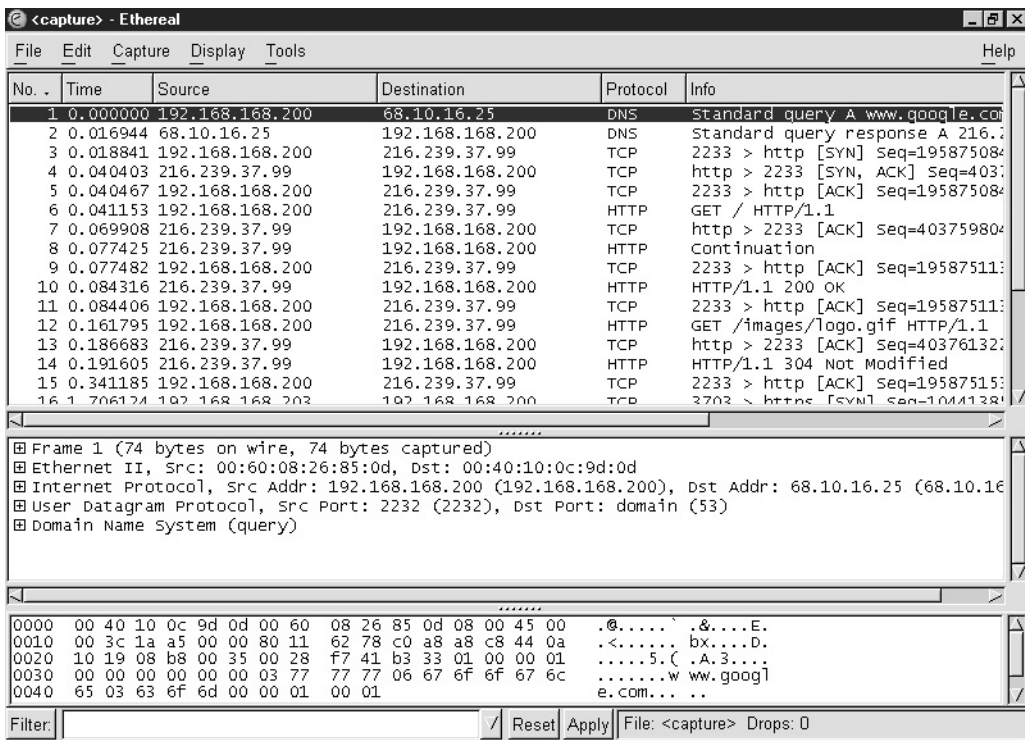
<capture> - Ethereal

File Edit Capture Display Tools Help

| No. | Time | Source | Destination | Protocol | Info |
|---|---|---|---|---|---|
| 1 | 0.000000 | 192.168.168.200 | 68.10.16.25 | DNS | Standard query A www.google.com |
| 2 | 0.016944 | 68.10.16.25 | 192.168.168.200 | DNS | Standard query response A 216.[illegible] |
| 3 | 0.018841 | 192.168.168.200 | 216.239.37.99 | TCP | 2233 > http [SYN] Seq=19587508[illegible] |
| 4 | 0.040403 | 216.239.37.99 | 192.168.168.200 | TCP | http > 2233 [SYN, ACK] Seq=403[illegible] |
| 5 | 0.040467 | 192.168.168.200 | 216.239.37.99 | TCP | 2233 > http [ACK] Seq=19587508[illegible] |
| 6 | 0.041153 | 192.168.168.200 | 216.239.37.99 | HTTP | GET / HTTP/1.1 |
| 7 | 0.069908 | 216.239.37.99 | 192.168.168.200 | TCP | http > 2233 [ACK] Seq=40375980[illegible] |
| 8 | 0.077425 | 216.239.37.99 | 192.168.168.200 | HTTP | Continuation |
| 9 | 0.077482 | 192.168.168.200 | 216.239.37.99 | TCP | 2233 > http [ACK] Seq=19587511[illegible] |
| 10 | 0.084316 | 216.239.37.99 | 192.168.168.200 | HTTP | HTTP/1.1 200 OK |
| 11 | 0.084406 | 192.168.168.200 | 216.239.37.99 | TCP | 2233 > http [ACK] Seq=19587511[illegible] |
| 12 | 0.161795 | 192.168.168.200 | 216.239.37.99 | HTTP | GET /images/logo.gif HTTP/1.1 |
| 13 | 0.186683 | 216.239.37.99 | 192.168.168.200 | TCP | http > 2233 [ACK] Seq=40376132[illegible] |
| 14 | 0.191605 | 216.239.37.99 | 192.168.168.200 | HTTP | HTTP/1.1 304 Not Modified |
| 15 | 0.341185 | 192.168.168.200 | 216.239.37.99 | TCP | 2233 > http [ACK] Seq=19587515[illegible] |
| 16 | 1.706124 | 192.168.168.203 | 192.168.168.200 | TCP | 3703 > https [SYN] Seq=1044138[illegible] |

⊞ Frame 1 (74 bytes on wire, 74 bytes captured)
⊞ Ethernet II, Src: 00:60:08:26:85:0d, Dst: 00:40:10:0c:9d:0d
⊞ Internet Protocol, Src Addr: 192.168.168.200 (192.168.168.200), Dst Addr: 68.10.16.25 (68.10.16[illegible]
⊞ User Datagram Protocol, Src Port: 2232 (2232), Dst Port: domain (53)
⊞ Domain Name System (query)

0000 00 40 10 0c 9d 0d 00 60 08 26 85 0d 08 00 45 00 .@.....` .&....E.
0010 00 3c 1a a5 00 00 80 11 62 78 c0 a8 a8 c8 44 0a .<...... bx....D.
0020 10 19 08 b8 00 35 00 28 f7 41 b3 33 01 00 00 01 .....5.( .A.3....
0030 00 00 00 00 00 00 03 77 77 77 06 67 6f 6f 67 6c .......w ww.googl
0040 65 03 63 6f 6d 00 00 01 00 01 e.com... ..

Filter: Reset Apply File: <capture> Drops: 0